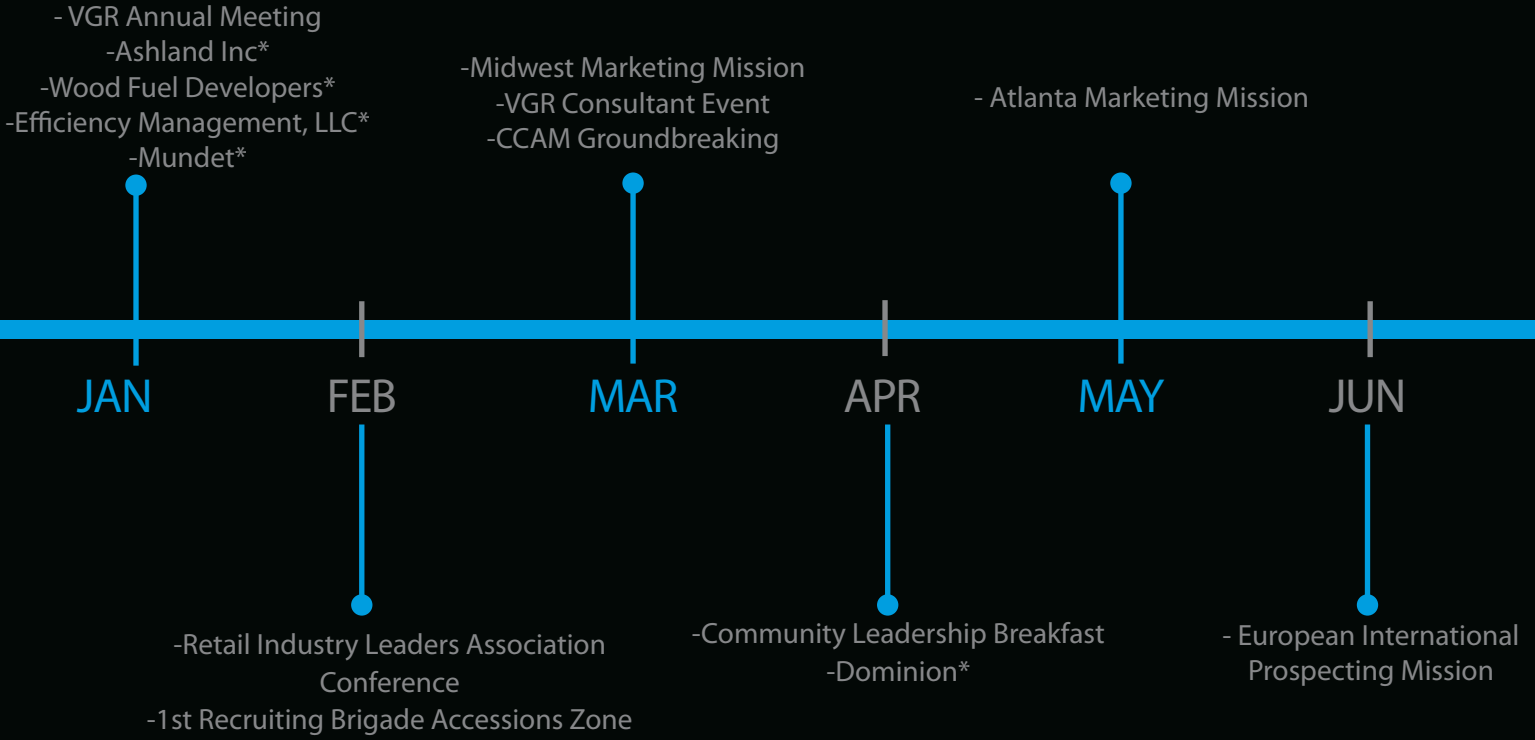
- VGR Annual Meeting
-Ashland Inc*
-Wood Fuel Developers*
-Efficiency Management, LLC*
-Mundet*

-Midwest Marketing Mission
-VGR Consultant Event
-CCAM Groundbreaking

- Atlanta Marketing Mission

JAN
FEB
MAR
APR
MAY
JUN

-Retail Industry Leaders Association Conference
-1st Recruiting Brigade Accessions Zone

-Community Leadership Breakfast
-Dominion*

- European International Prospecting Mission